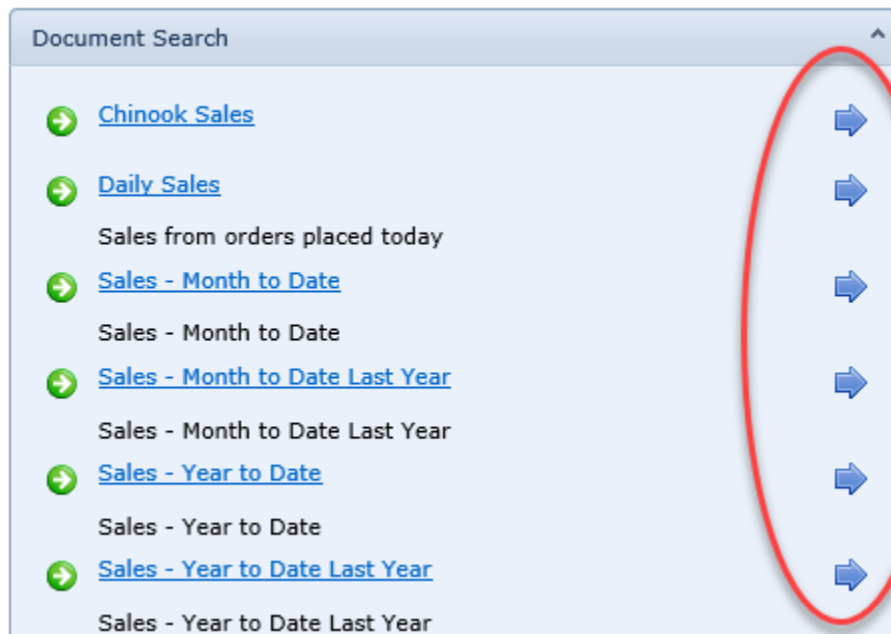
Document Search

Chinook Sales

Daily Sales

Sales from orders placed today

Sales - Month to Date

Sales - Month to Date

Sales - Month to Date Last Year

Sales - Month to Date Last Year

Sales - Year to Date

Sales - Year to Date

Sales - Year to Date Last Year

Sales - Year to Date Last Year